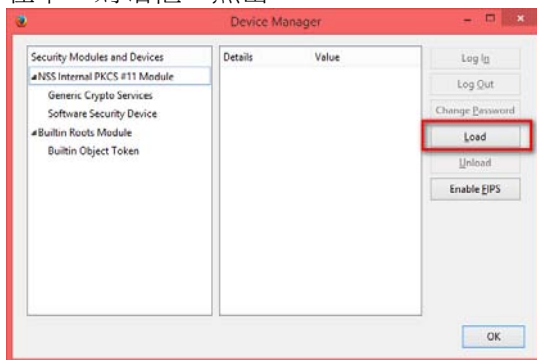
Device Manager

Security Modules and Devices
NSS Internal PKCS #11 Module
Generic Crypto Services
Software Security Device
Builtin Roots Module
Builtin Object Token

Details
Value

Log In
Log Out
Change Password
Load
Unload
Enable FIPS

OK